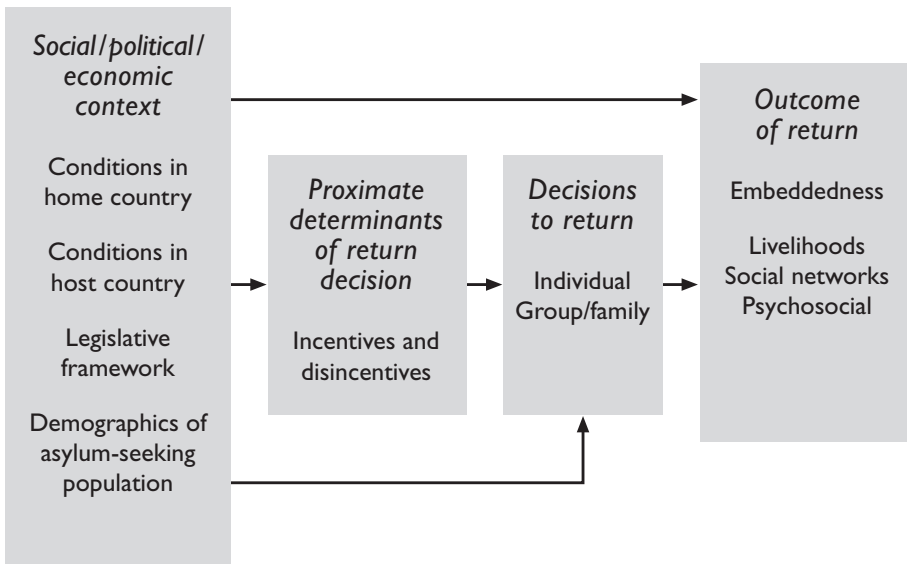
Social/political/economic context

Conditions in home country

Conditions in host country

Legislative framework

Demographics of asylum-seeking population

Proximate determinants of return decision

Incentives and disincentives

Decisions to return

Individual
Group/family

Outcome of return

Embeddedness

Livelihoods
Social networks
Psychosocial